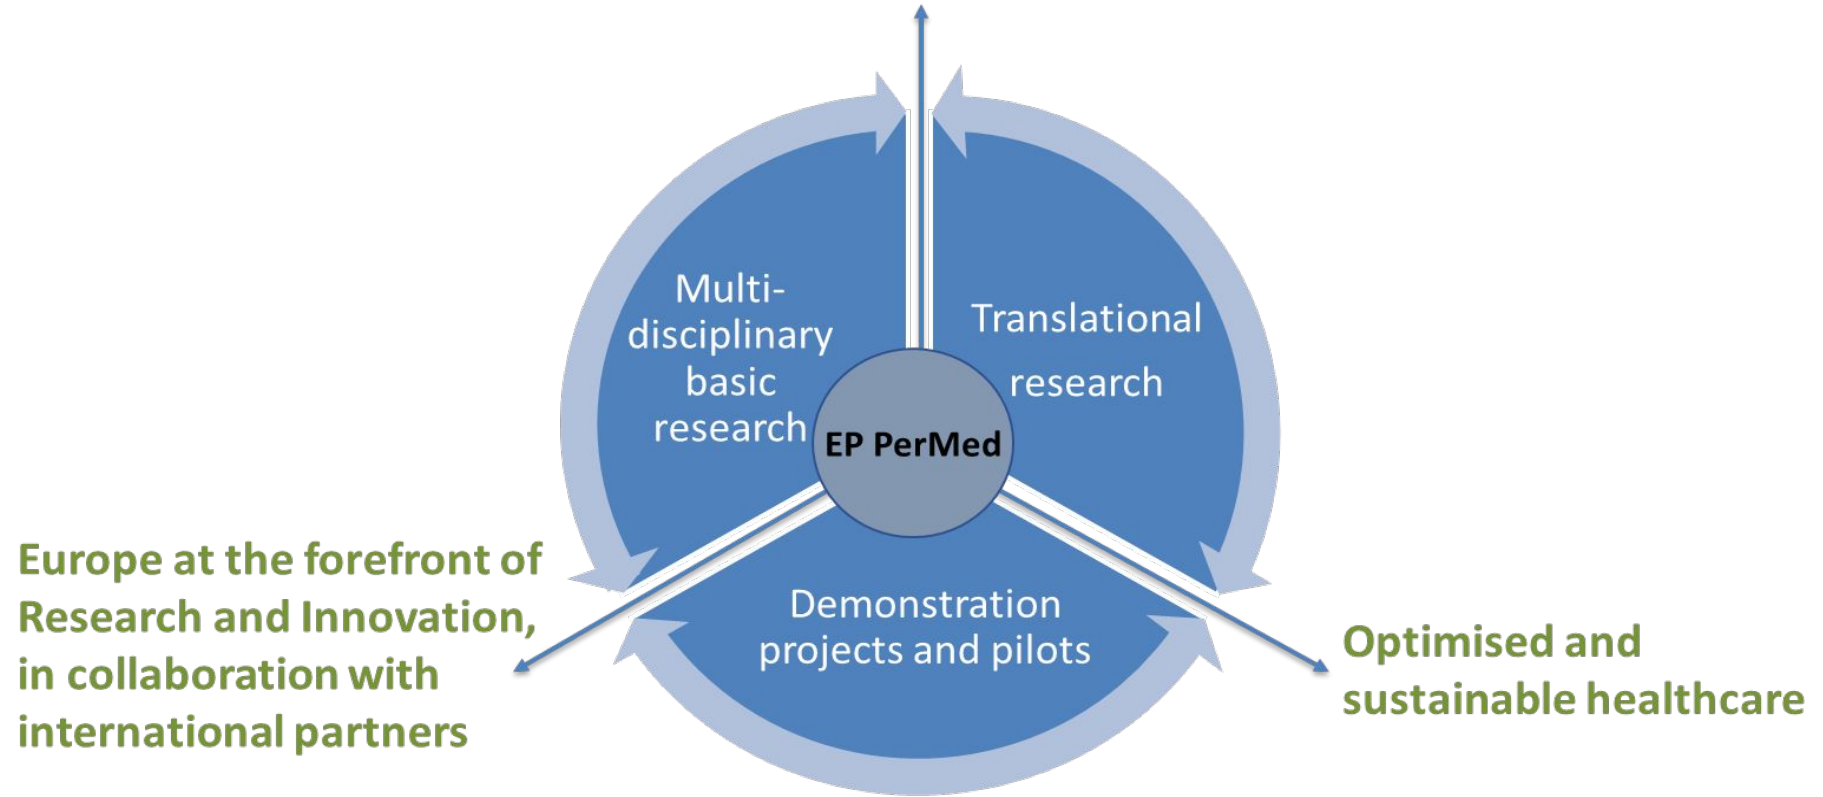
Multi-disciplinary basic research

Translational research

EP PerMed

Demonstration projects and pilots

Europe at the forefront of Research and Innovation, in collaboration with international partners

Optimised and sustainable healthcare